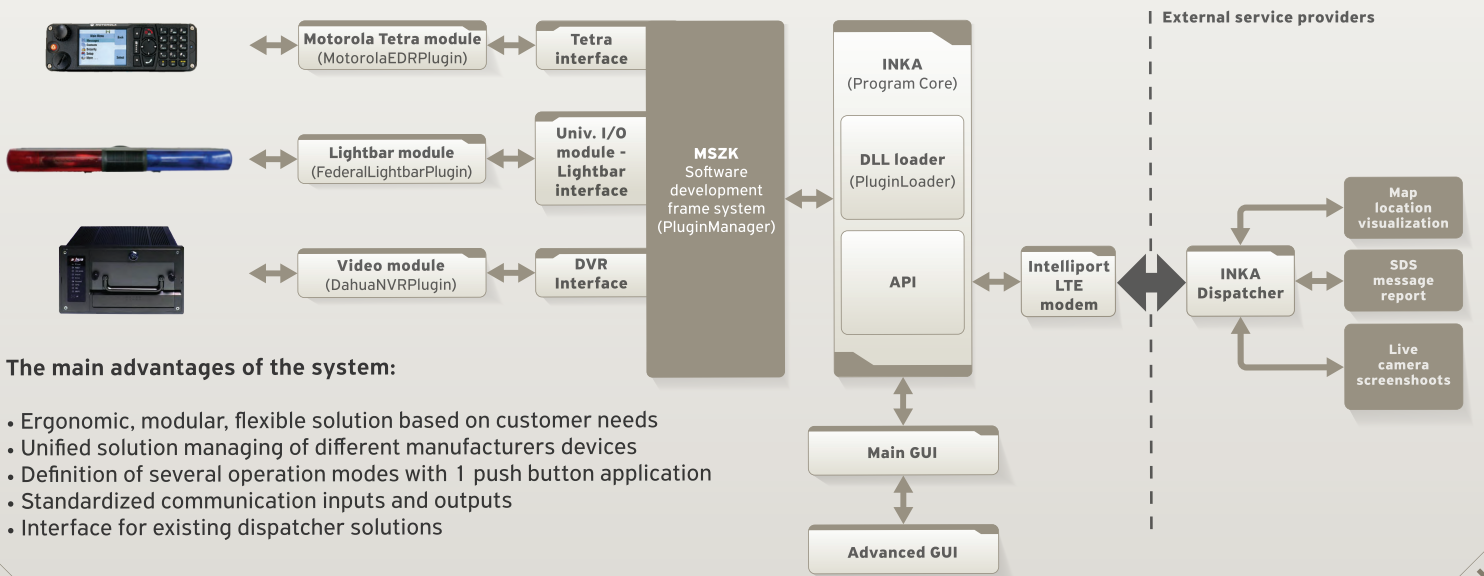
External service providers

Motorola Tetra module
(MotorolaEDRPlugin)

Tetra interface

Lightbar module
(FederalLightbarPlugin)

Univ. I/O module - Lightbar interface

Video module
(DahuaNVRPlugin)

DVR Interface

MSZK
Software development frame system
(PluginManager)

INKA
(Program Core)

DLL loader
(PluginLoader)

API

Intelliport LTE modem

INKA Dispatcher

Map location visualization

SDS message report

Live camera screenshoots

Main GUI

Advanced GUI

The main advantages of the system:

• Ergonomic, modular, flexible solution based on customer needs
• Unified solution managing of different manufacturers devices
• Definition of several operation modes with 1 push button application
• Standardized communication inputs and outputs
• Interface for existing dispatcher solutions